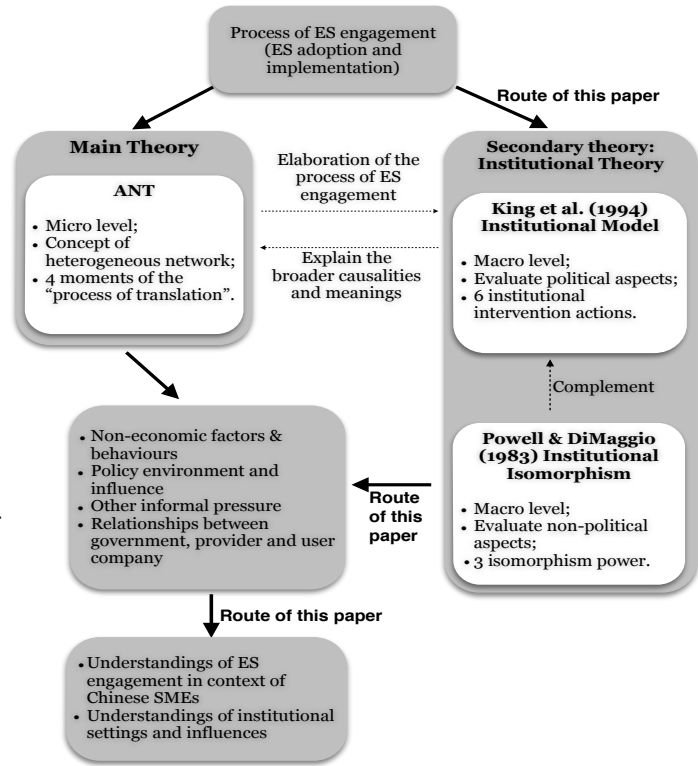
Process of ES engagement (ES adoption and implementation)

Route of this paper

Main Theory

ANT

- Micro level;
- Concept of heterogeneous network;
- 4 moments of the "process of translation".

Elaboration of the process of ES engagement

Explain the broader causalities and meanings

Secondary theory: Institutional Theory

King et al. (1994) Institutional Model

- Macro level;
- Evaluate political aspects;
- 6 institutional intervention actions.

Complement

Powell & DiMaggio (1983) Institutional Isomorphism

- Macro level;
- Evaluate non-political aspects;
- 3 isomorphism power.

Route of this paper

- Non-economic factors & behaviours
- Policy environment and influence
- Other informal pressure
- Relationships between government, provider and user company

Route of this paper

- Understandings of ES engagement in context of Chinese SMEs
- Understandings of institutional settings and influences